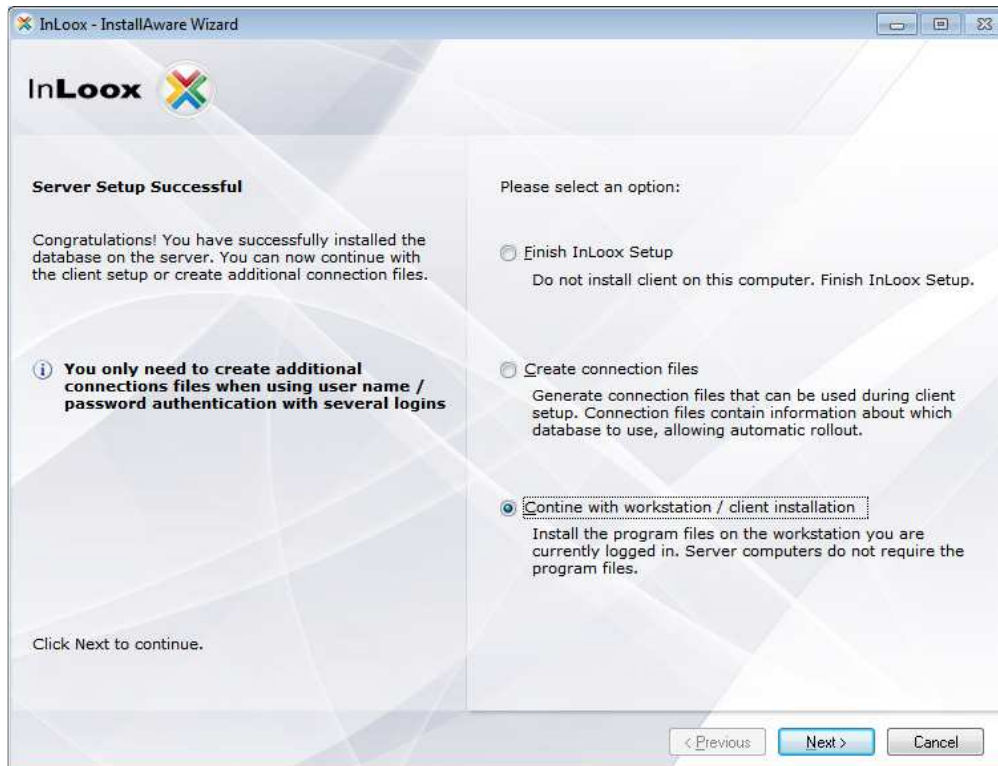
InLoox - InstallAware Wizard

InLoox

Server Setup Successful

Congratulations! You have successfully installed the database on the server. You can now continue with the client setup or create additional connection files.

You only need to create additional connections files when using user name / password authentication with several logins

Click Next to continue.

Please select an option:

Finish InLoox Setup

Do not install client on this computer. Finish InLoox Setup.

Create connection files

Generate connection files that can be used during client setup. Connection files contain information about which database to use, allowing automatic rollout.

Contine with workstation / client installation

Install the program files on the workstation you are currently logged in. Server computers do not require the program files.

< Previous | Next > | Cancel